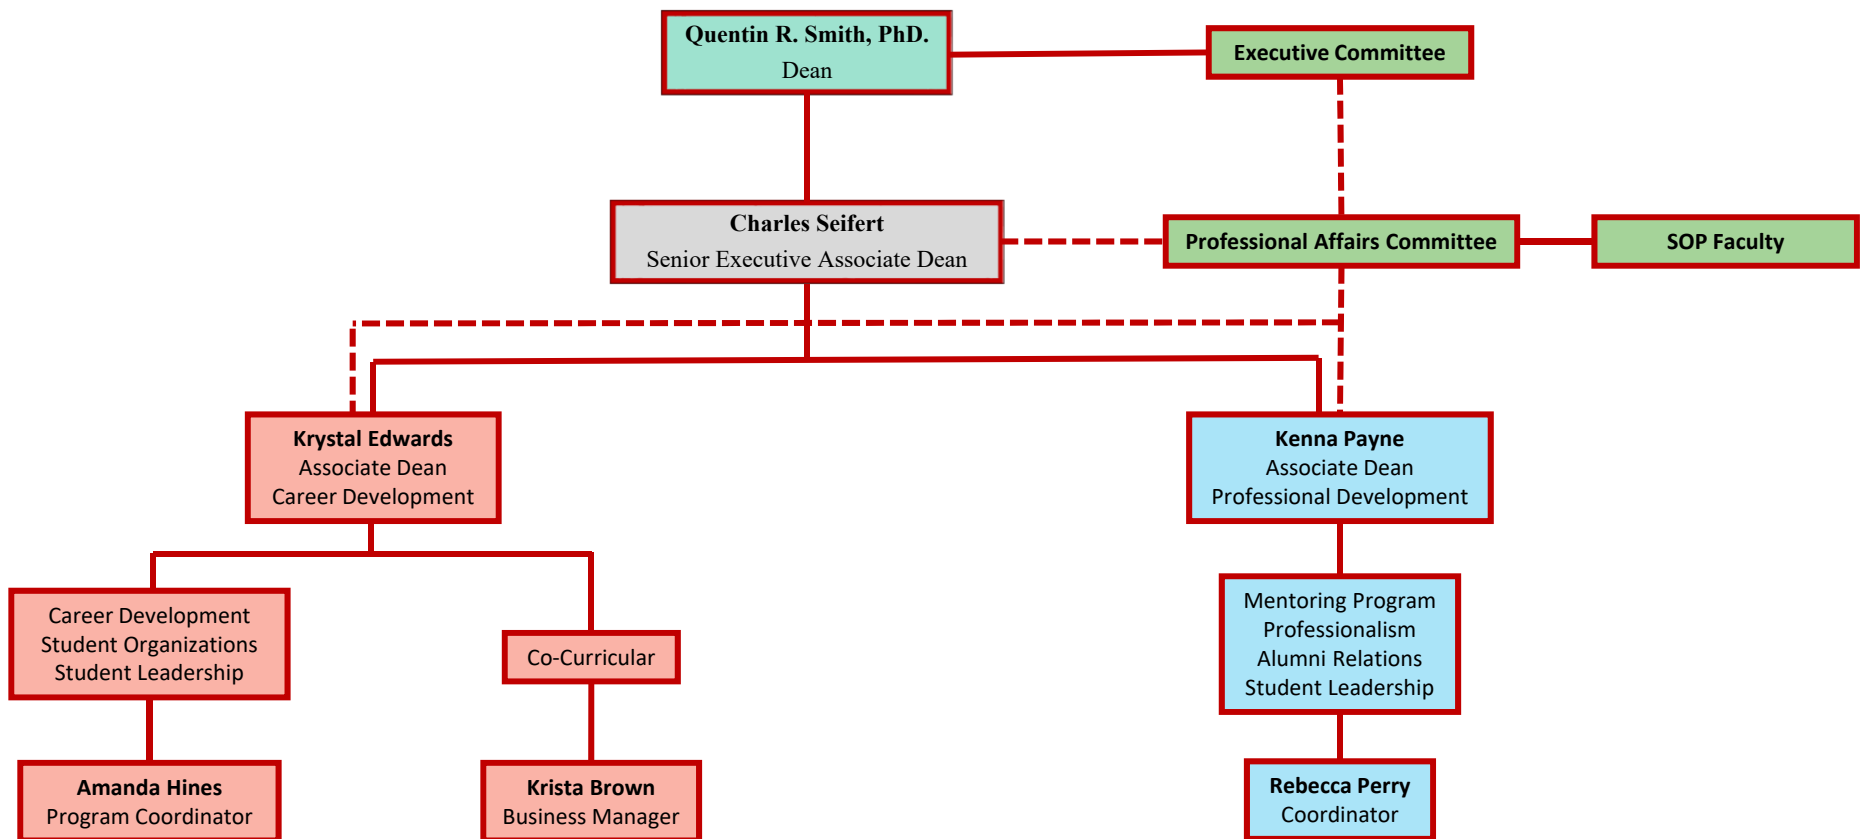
Quentin R. Smith, PhD.
Dean

Executive Committee

Charles Seifert
Senior Executive Associate Dean

Professional Affairs Committee

SOP Faculty

Krystal Edwards
Associate Dean
Career Development

Kenna Payne
Associate Dean
Professional Development

Career Development
Student Organizations
Student Leadership

Co-Curricular

Mentoring Program
Professionalism
Alumni Relations
Student Leadership

Amanda Hines
Program Coordinator

Krista Brown
Business Manager

Rebecca Perry
Coordinator